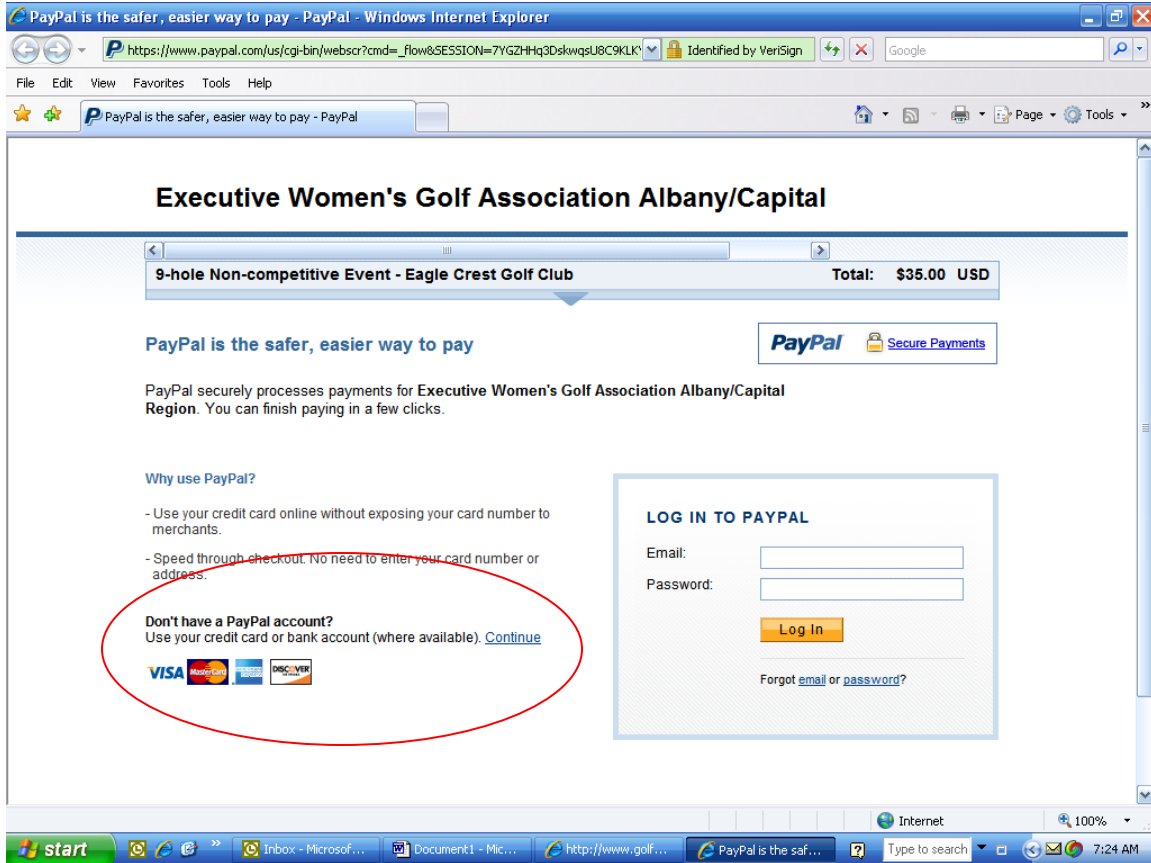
PayPal is the safer, easier way to pay - PayPal - Windows Internet Explorer

https://www.paypal.com/us/cgi-bin/webscr?cmd=_flow&SESSION=7YGZHHq3DskwqsU8C9KLK

Identified by VeriSign

Google

File Edit View Favorites Tools Help

PayPal is the safer, easier way to pay - PayPal

Page Tools

Executive Women's Golf Association Albany/Capital

9-hole Non-competitive Event - Eagle Crest Golf Club

Total: $35.00 USD

PayPal is the safer, easier way to pay

PayPal Secure Payments

PayPal securely processes payments for **Executive Women's Golf Association Albany/Capital Region**. You can finish paying in a few clicks.

Why use PayPal?

- Use your credit card online without exposing your card number to merchants.

- Speed through checkout. No need to enter your card number or address.

Don't have a PayPal account?
Use your credit card or bank account (where available). Continue

VISA MasterCard DISCOVER

LOG IN TO PAYPAL

Email:

Password:

Log In

Forgot email or password?

Internet

100%

start

Inbox - Microsof...

Document1 - Mic...

http://www.golf...

PayPal is the saf...

Type to search

7:24 AM